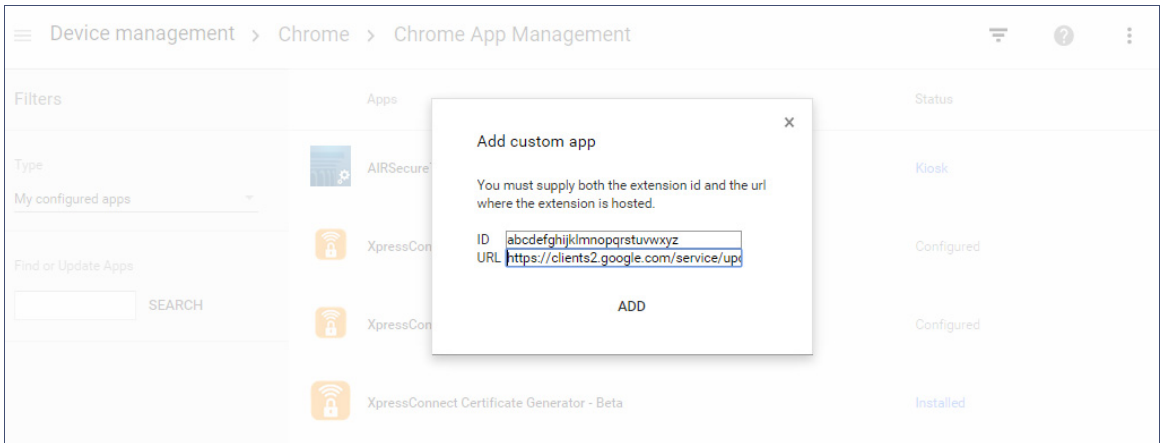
Device management > Chrome > Chrome App Management

Filters

Type
My configured apps

Find or Update Apps
SEARCH

Apps

Status

AIRSecure
Kiosk

XpressCon
Configured

XpressCon
Configured

XpressConnect Certificate Generator - Beta
Installed

Add custom app

×

You must supply both the extension id and the url where the extension is hosted.

ID abcdefghijklmnopqrstuvwxyz
URL https://clients2.google.com/service/up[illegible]

ADD